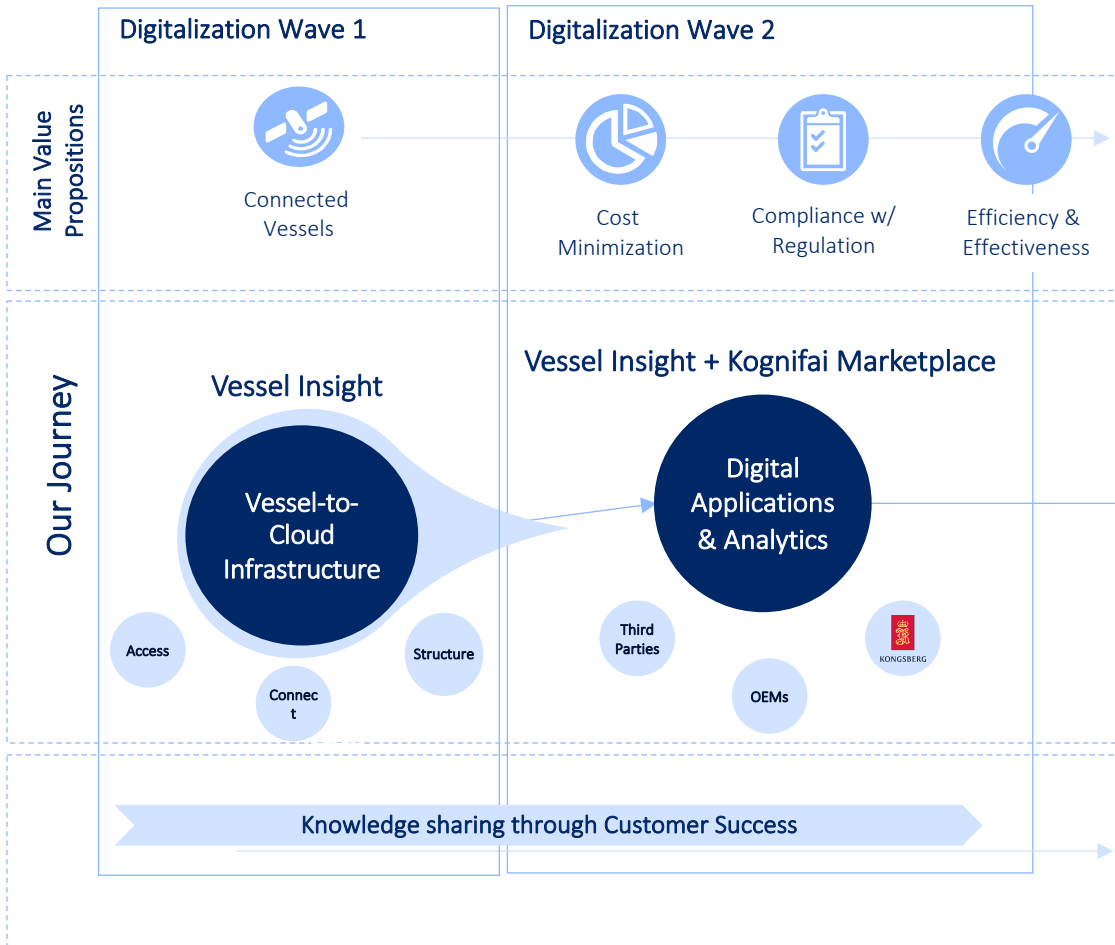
Digitalization Wave 1

Digitalization Wave 2

Main Value Propositions

Connected Vessels

Cost Minimization

Compliance w/ Regulation

Efficiency & Effectiveness

Our Journey

Vessel Insight

Vessel-to-Cloud Infrastructure

Access

Connect

Structure

Vessel Insight + Kognifai Marketplace

Digital Applications & Analytics

Third Parties

OEMs

KONGSBERG

Knowledge sharing through Customer Success